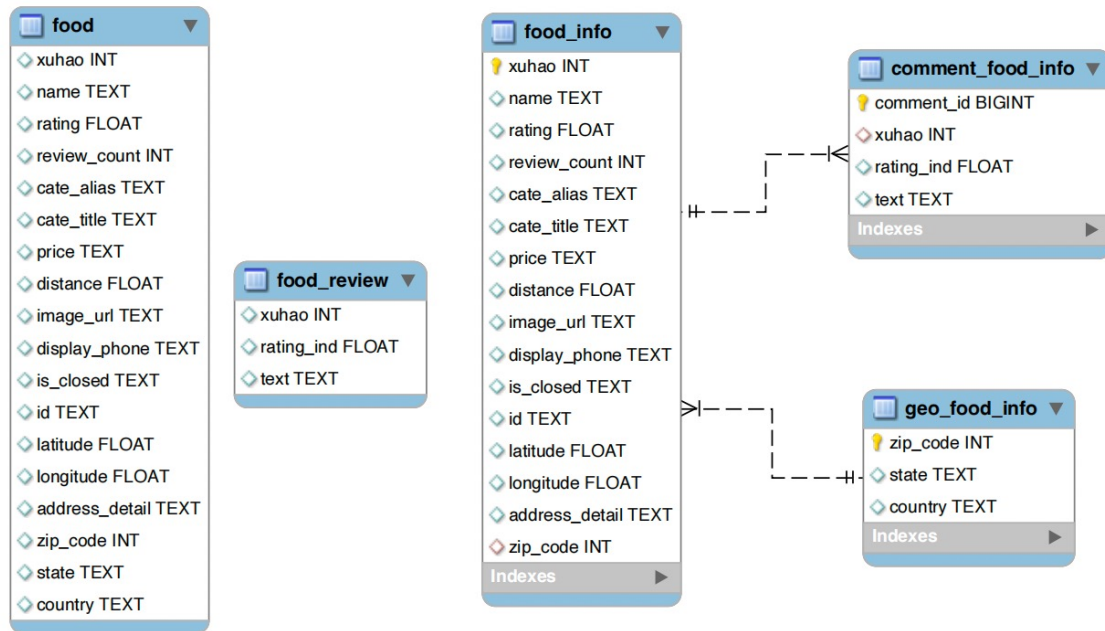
food
xuhao INT
name TEXT
rating FLOAT
review_count INT
cate_alias TEXT
cate_title TEXT
price TEXT
distance FLOAT
image_url TEXT
display_phone TEXT
is_closed TEXT
id TEXT
latitude FLOAT
longitude FLOAT
address_detail TEXT
zip_code INT
state TEXT
country TEXT

food_review
xuhao INT
rating_ind FLOAT
text TEXT

food_info
xuhao INT
name TEXT
rating FLOAT
review_count INT
cate_alias TEXT
cate_title TEXT
price TEXT
distance FLOAT
image_url TEXT
display_phone TEXT
is_closed TEXT
id TEXT
latitude FLOAT
longitude FLOAT
address_detail TEXT
zip_code INT
Indexes

comment_food_info
comment_id BIGINT
xuhao INT
rating_ind FLOAT
text TEXT
Indexes

geo_food_info
zip_code INT
state TEXT
country TEXT
Indexes